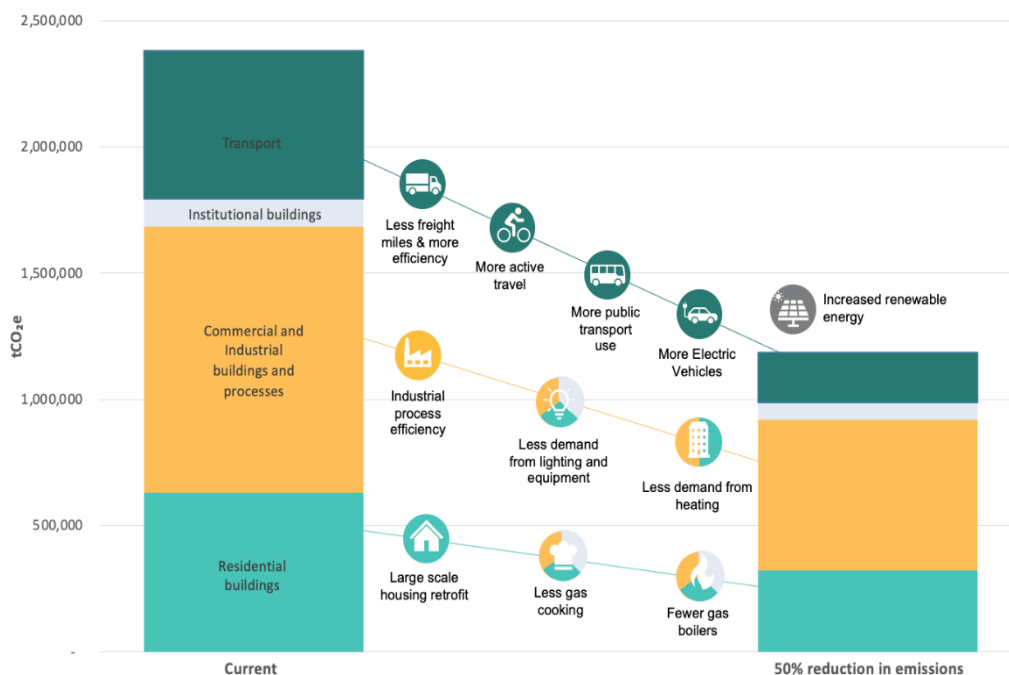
2,500,000

2,000,000

1,500,000

1,000,000

500,000

-

$tCO_2e$

Transport

Institutional buildings

Commercial and Industrial buildings and processes

Residential buildings

Less freight miles & more efficiency

More active travel

More public transport use

More Electric Vehicles

Increased renewable energy

Industrial process efficiency

Less demand from lighting and equipment

Less demand from heating

Large scale housing retrofit

Less gas cooking

Fewer gas boilers

Current

50% reduction in emissions